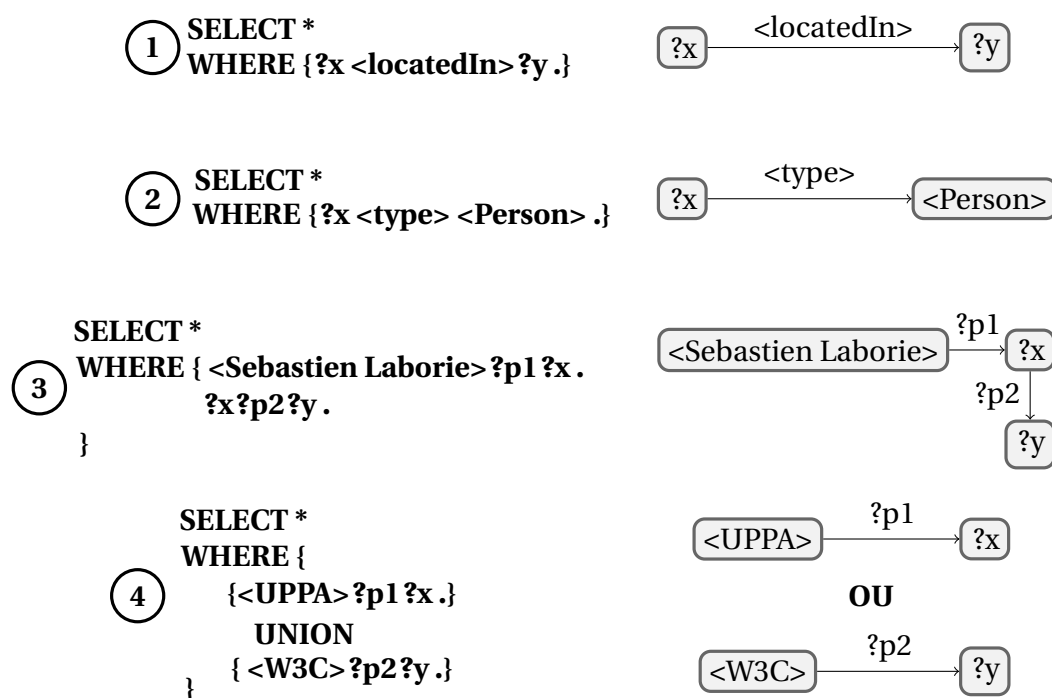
1 SELECT *
WHERE {?x <locatedIn> ?y .}

?x <locatedIn> ?y

2 SELECT *
WHERE {?x <type> <Person> .}

?x <type> <Person>

SELECT *
3 WHERE { <Sebastien Laborie> ?p1 ?x .
?x ?p2 ?y .
}

<Sebastien Laborie> ?p1 ?x ?p2 ?y

SELECT *
WHERE {
4 {<UPPA> ?p1 ?x .}
UNION
{ <W3C> ?p2 ?y .}
}

<UPPA> ?p1 ?x

OU

<W3C> ?p2 ?y